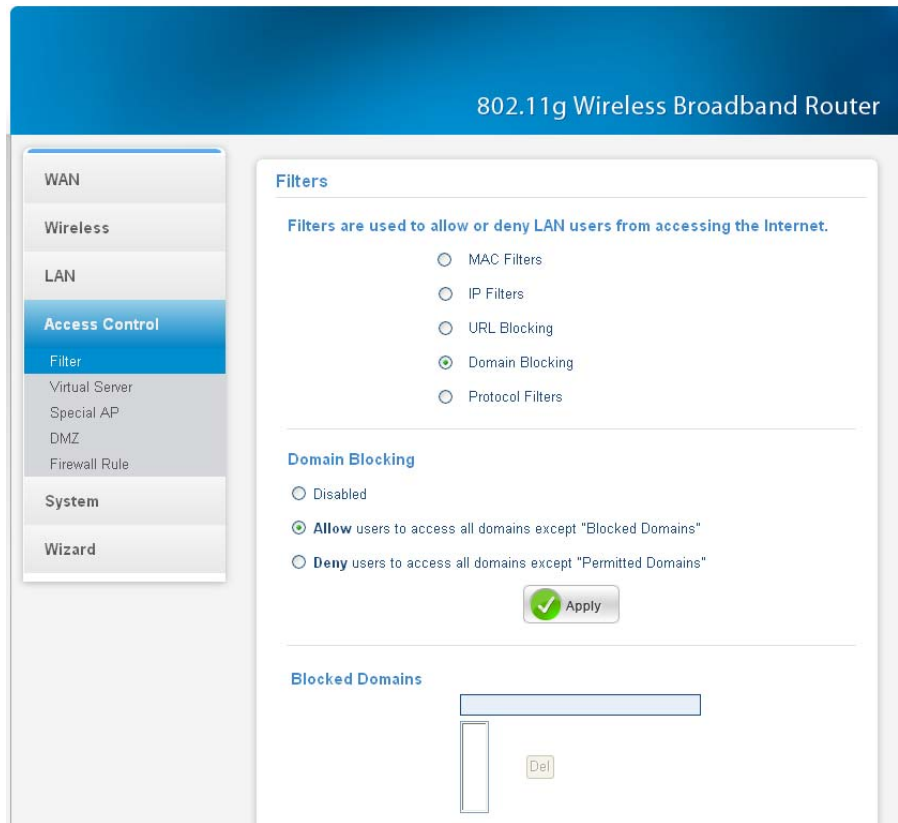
802.11g Wireless Broadband Router

WAN
Wireless
LAN
Access Control
Filter
Virtual Server
Special AP
DMZ
Firewall Rule
System
Wizard

Filters

Filters are used to allow or deny LAN users from accessing the Internet.

MAC Filters
IP Filters
URL Blocking
Domain Blocking
Protocol Filters

Domain Blocking

Disabled
Allow users to access all domains except "Blocked Domains"
Deny users to access all domains except "Permitted Domains"

Apply

Blocked Domains

Del